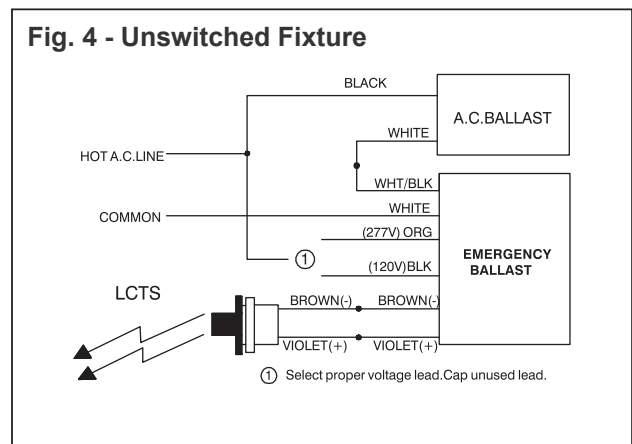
Fig. 4 - Unswitched Fixture

BLACK

A.C.BALLAST

WHITE

HOT A.C.LINE

WHT/BLK

COMMON

WHITE

(277V) ORG

①

(120V)BLK

EMERGENCY BALLAST

LCTS

BROWN(-)

BROWN(-)

VIOLET(+)

VIOLET(+)

① Select proper voltage lead.Cap unused lead.